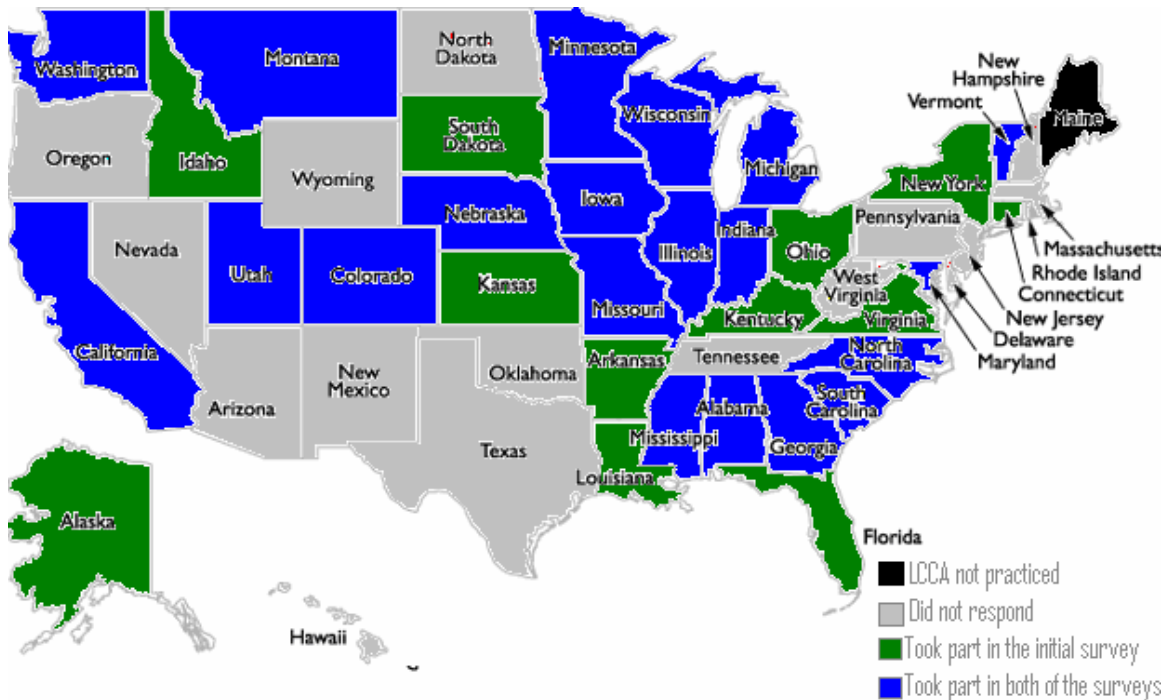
Washington
Montana
North Dakota
Minnesota
New Hampshire
Vermont
Maine
South Dakota
Wisconsin
Oregon
Idaho
Wyoming
Michigan
New York
Iowa
Nebraska
Pennsylvania
Nevada
Indiana
Massachusetts
Illinois
Ohio
Rhode Island
Utah
Colorado
Kansas
West Virginia
Connecticut
Missouri
Kentucky
Virginia
New Jersey
California
Delaware
North Carolina
Tennessee
Maryland
Oklahoma
Arkansas
New Mexico
Arizona
South Carolina
Alabama
Mississippi
Georgia
Texas
Louisiana
Alaska
Florida
LCCA not practiced
Did not respond
Took part in the initial survey
Hawaii
Took part in both of the surveys